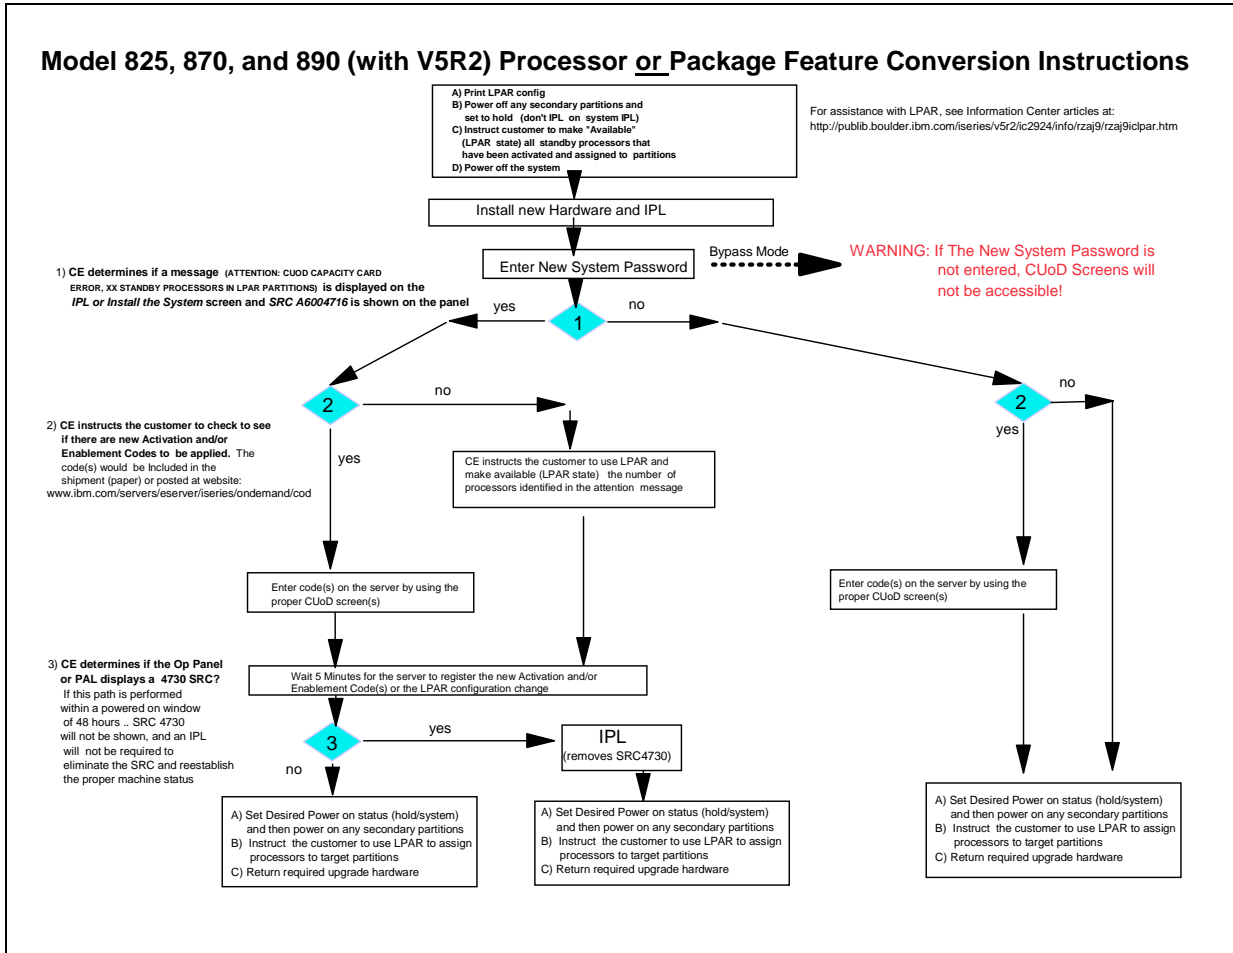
Model 825, 870, and 890 (with V5R2) Processor or Package Feature Conversion Instructions

A) Print LPAR config
B) Power off any secondary partitions and set to hold (don't IPL on system IPL)
C) Instruct customer to make "Available" (LPAR state) all standby processors that have been activated and assigned to partitions
D) Power off the system

For assistance with LPAR, see Information Center articles at:
http://publib.boulder.ibm.com/iseries/v5r2/ic2924/info/rzaj9/rzaj9iclpar.htm

Install new Hardware and IPL

Enter New System Password

Bypass Mode

WARNING: If The New System Password is not entered, CUoD Screens will not be accessible!

1) CE determines if a message (ATTENTION: CUOD CAPACITY CARD ERROR, XX STANDBY PROCESSORS IN LPAR PARTITIONS) is displayed on the IPL or Install the System screen and SRC A6004716 is shown on the panel

yes

1

no

2

no

no

2

yes

2) CE instructs the customer to check to see if there are new Activation and/or Enablement Codes to be applied. The code(s) would be Included in the shipment (paper) or posted at website: www.ibm.com/servers/eserver/iseries/ondemand/cod

yes

CE instructs the customer to use LPAR and make available (LPAR state) the number of processors identified in the attention message

Enter code(s) on the server by using the proper CUoD screen(s)

Enter code(s) on the server by using the proper CUoD screen(s)

3) CE determines if the Op Panel or PAL displays a 4730 SRC?
If this path is performed within a powered on window of 48 hours .. SRC 4730 will not be shown, and an IPL will not be required to eliminate the SRC and reestablish the proper machine status

Wait 5 Minutes for the server to register the new Activation and/or Enablement Code(s) or the LPAR configuration change

3

yes

IPL
(removes SRC4730)

no

A) Set Desired Power on status (hold/system) and then power on any secondary partitions
B) Instruct the customer to use LPAR to assign processors to target partitions
C) Return required upgrade hardware

A) Set Desired Power on status (hold/system) and then power on any secondary partitions
B) Instruct the customer to use LPAR to assign processors to target partitions
C) Return required upgrade hardware

A) Set Desired Power on status (hold/system) and then power on any secondary partitions
B) Instruct the customer to use LPAR to assign processors to target partitions
C) Return required upgrade hardware